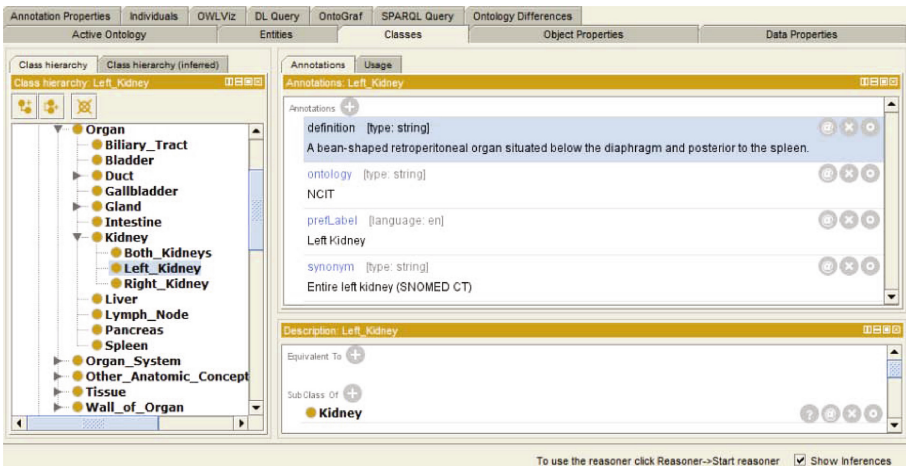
Annotation Properties | Individuals | OWLViz | DL Query | OntoGraf | SPARQL Query | Ontology Differences

Active Ontology | Entities | Classes | Object Properties | Data Properties

Class hierarchy | Class hierarchy (inferred)

Class hierarchy: Left_Kidney

Organ
Biliary_Tract
Bladder
Duct
Gallbladder
Gland
Intestine
Kidney
Both_Kidneys
Left_Kidney
Right_Kidney
Liver
Lymph_Node
Pancreas
Spleen
Organ_System
Other_Anatomic_Concept
Tissue
Wall_of_Organ

Annotations | Usage

Annotations: Left_Kidney

Annotations

definition [type: string]
A bean-shaped retroperitoneal organ situated below the diaphragm and posterior to the spleen.

ontology [type: string]
NCIT

prefLabel [language: en]
Left Kidney

synonym [type: string]
Entire left kidney (SNOMED CT)

Description: Left_Kidney

Equivalent To

SubClass Of
Kidney

To use the reasoner click Reasoner->Start reasoner    Show Inferences